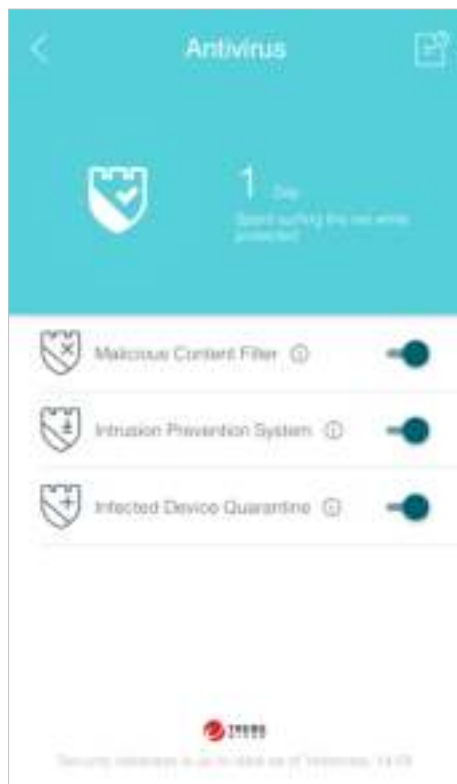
Antivirus

1 Day

Spent surfing the net while protected

Malicious Content Filter ⓘ

Intrusion Prevention System ⓘ

Infected Device Quarantine ⓘ

TREND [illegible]

Security database is up to date as of Yesterday 14:09